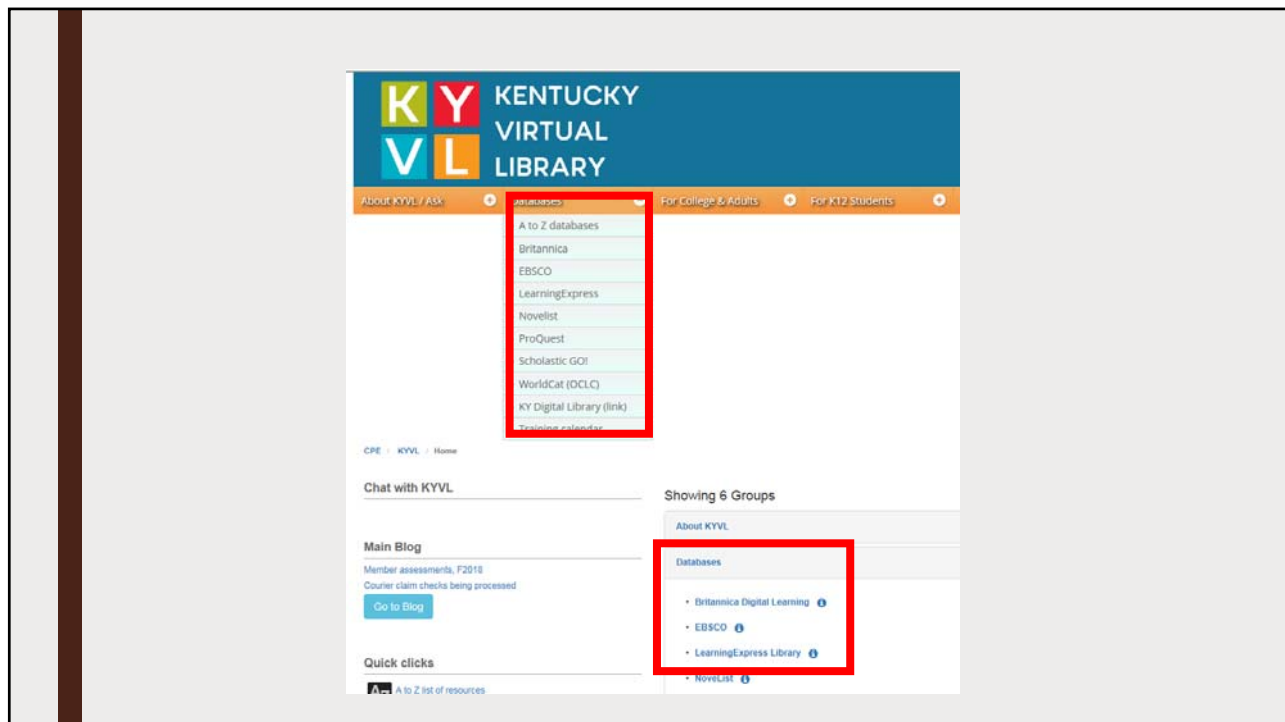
KY
VL
KENTUCKY VIRTUAL LIBRARY

About KYVL / Ask
Databases
For College & Adults
For K12 Students

A to Z databases
Britannica
EBSCO
LearningExpress
Novelist
ProQuest
Scholastic GO!
WorldCat (OCLC)
KY Digital Library (link)
Training calendar

CPE / KYVL / Home

Chat with KYVL

Main Blog
Member assessments, F2018
Courier claim checks being processed
Go to Blog

Quick clicks
A to Z list of resources

Showing 6 Groups
About KYVL
Databases
• Britannica Digital Learning
• EBSCO
• LearningExpress Library
• NoveList